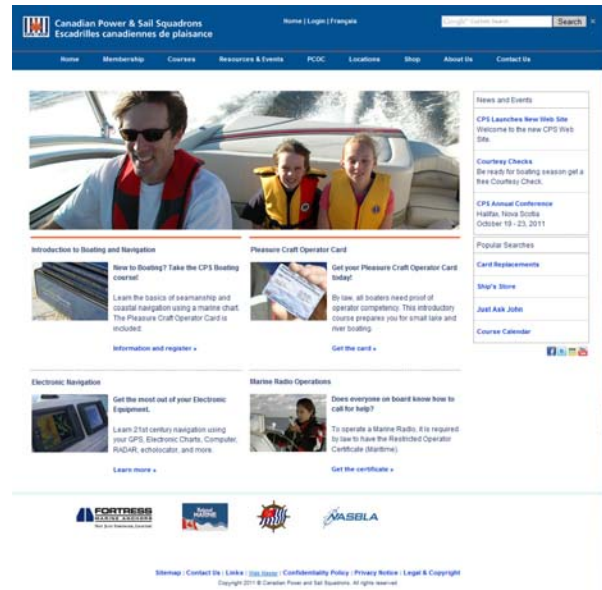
Canadian Power & Sail Squadrons
Escadrilles canadiennes de plaisance

Home | Login | Français

Google Custom Search
Search

Home
Membership
Courses
Resources & Events
PCOC
Locations
Shop
About Us
Contact Us

News and Events

CPS Launches New Web Site
Welcome to the new CPS Web Site.

Courtesy Checks
Be ready for boating season get a free Courtesy Check.

CPS Annual Conference
Halifax, Nova Scotia
October 19 - 23, 2011

Popular Searches

Card Replacements

Ship's Store

Just Ask John

Course Calendar

Introduction to Boating and Navigation

New to Boating? Take the CPS Boating course!

Learn the basics of seamanship and coastal navigation using a marine chart. The Pleasure Craft Operator Card is included.

Information and register »

Pleasure Craft Operator Card

Get your Pleasure Craft Operator Card today!

By law, all boaters need proof of operator competency. This introductory course prepares you for small lake and river boating.

Get the card »

Electronic Navigation

Get the most out of your Electronic Equipment.

Learn 21st century navigation using your GPS, Electronic Charts, Computer, RADAR, echolocator, and more.

Learn more »

Marine Radio Operations

Does everyone on board know how to call for help?

To operate a Marine Radio, it is required by law to have the Restricted Operator Certificate (Maritime).

Get the certificate »

FORTRESS MARINE ANCHORS

NASBLA

Sitemap | Contact Us | Links | Web Master | Confidentiality Policy | Privacy Notice | Legal & Copyright
Copyright 2011 © Canadian Power and Sail Squadrons. All rights reserved.